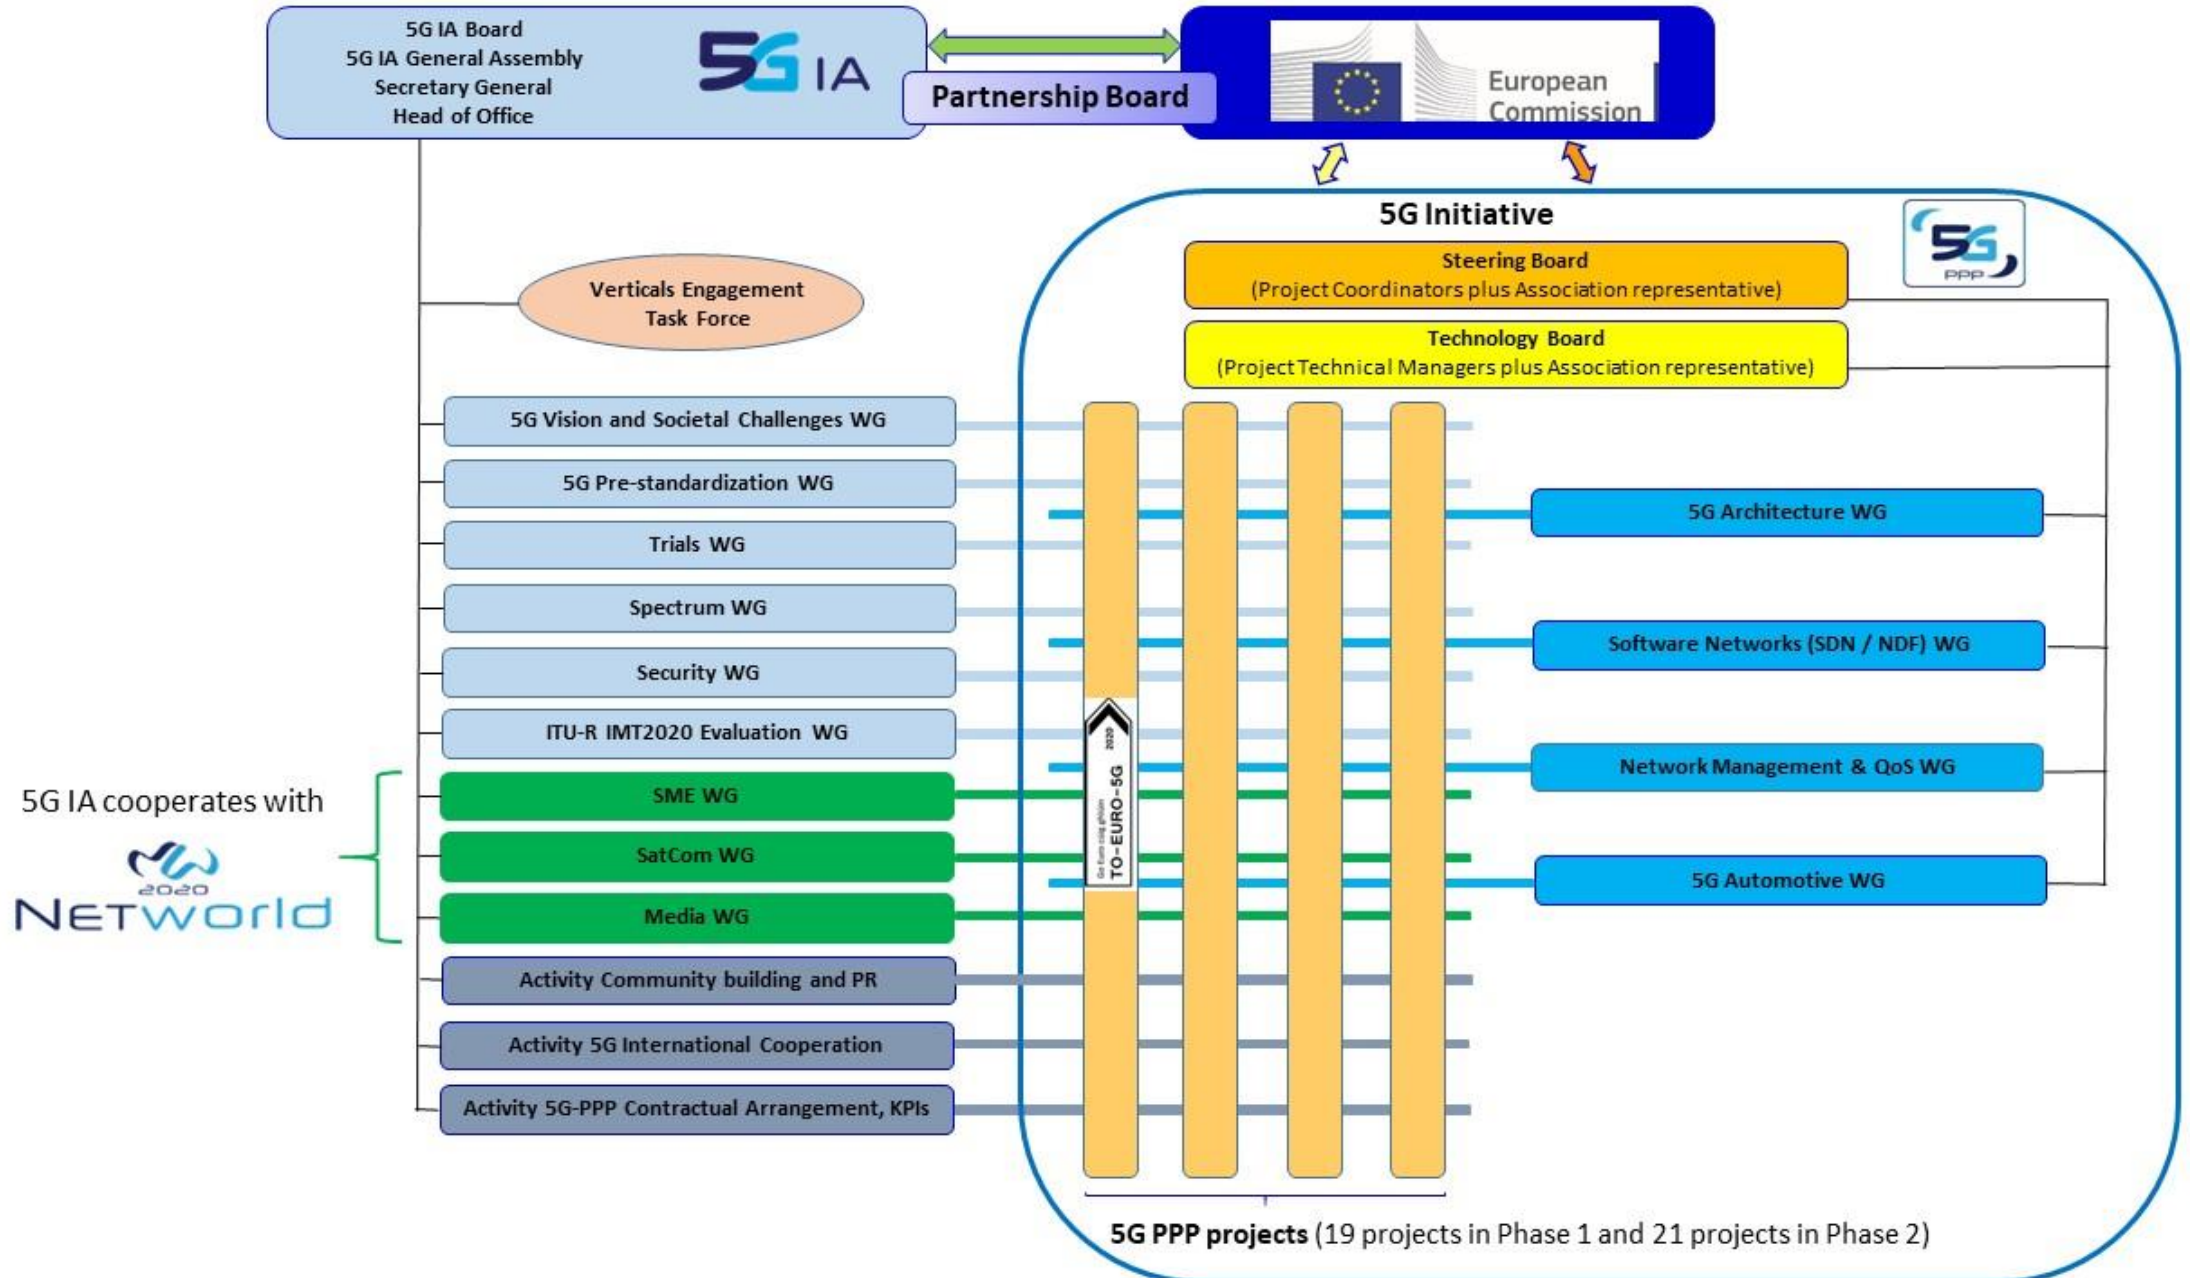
5G IA Board
5G IA General Assembly
Secretary General
Head of Office

5G IA

Partnership Board

European Commission

5G Initiative

5G PPP

Steering Board
(Project Coordinators plus Association representative)

Technology Board
(Project Technical Managers plus Association representative)

Verticals Engagement Task Force

5G Vision and Societal Challenges WG

5G Pre-standardization WG

Trials WG

Spectrum WG

Security WG

ITU-R IMT2020 Evaluation WG

SME WG

SatCom WG

Media WG

Activity Community building and PR

Activity 5G International Cooperation

Activity 5G-PPP Contractual Arrangement, KPIs

TO-EURO-5G

2020

5G Architecture WG

Software Networks (SDN / NDF) WG

Network Management & QoS WG

5G Automotive WG

5G IA cooperates with

NETWORLD 2020

5G PPP projects (19 projects in Phase 1 and 21 projects in Phase 2)